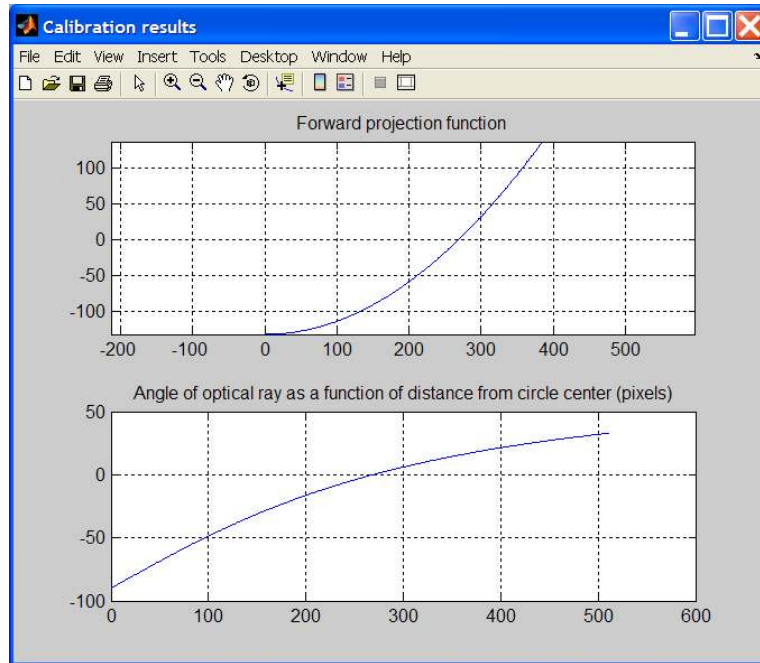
Calibration results

File Edit View Insert Tools Desktop Window Help

Forward projection function

100
50
0
-50
-100

-200 -100 0 100 200 300 400 500

Angle of optical ray as a function of distance from circle center (pixels)

50
0
-50
-100

0 100 200 300 400 500 600